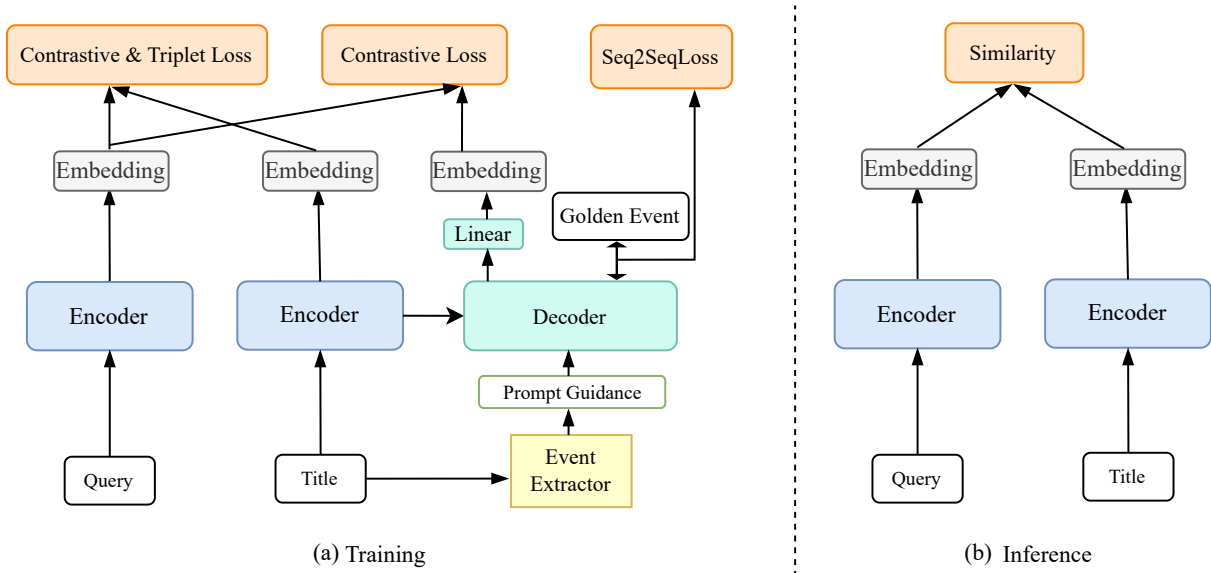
Contrastive & Triplet Loss

Contrastive Loss

Seq2SeqLoss

Embedding

Embedding

Embedding

Golden Event

Linear

Encoder

Encoder

Decoder

Prompt Guidance

Query

Title

Event Extractor

(a) Training

Similarity

Embedding

Embedding

Encoder

Encoder

Query

Title

(b) Inference